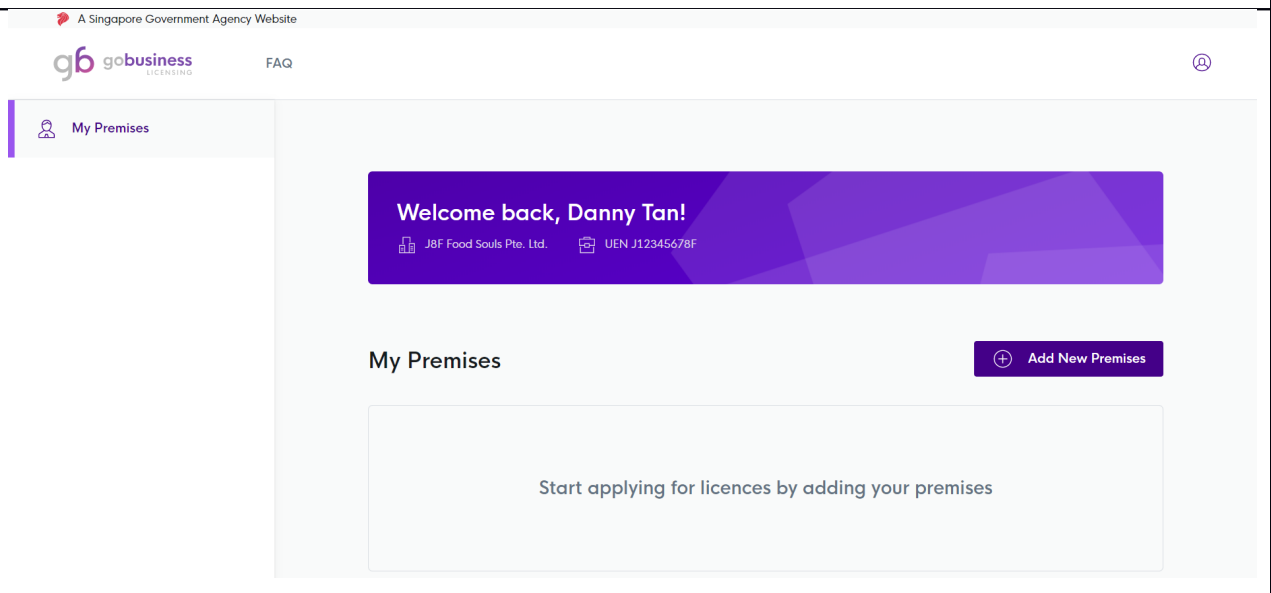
A Singapore Government Agency Website

gb gobusiness LICENSING

FAQ

My Premises

Welcome back, Danny Tan!

J8F Food Souls Pte. Ltd.

UEN J12345678F

My Premises

Add New Premises

Start applying for licences by adding your premises